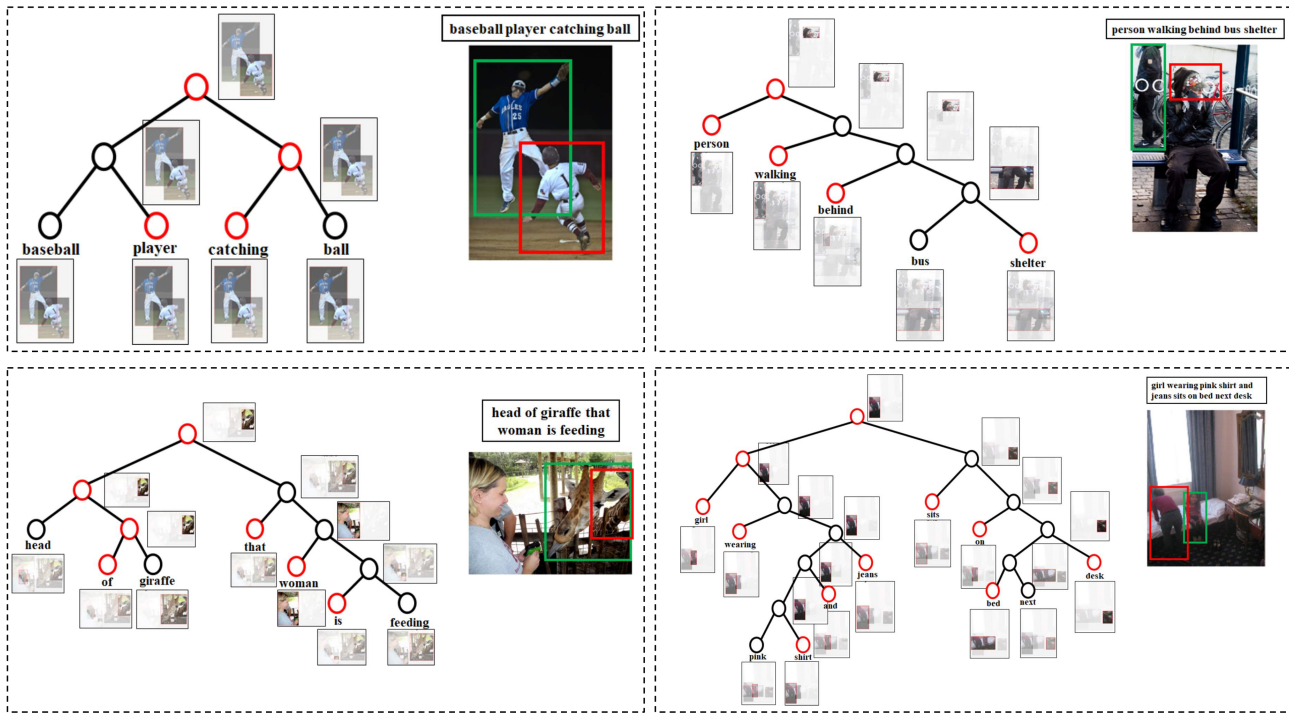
baseball player catching ball

baseball
player
catching
ball

person walking behind bus shelter

person
walking
behind
bus
shelter

head of giraffe that woman is feeding

head
of
giraffe
that
woman
is
feeding

girl wearing pink shirt and jeans sits on bed next desk

girl
wearing
jeans
and
pink
shirt
sits
on
bed
next
desk